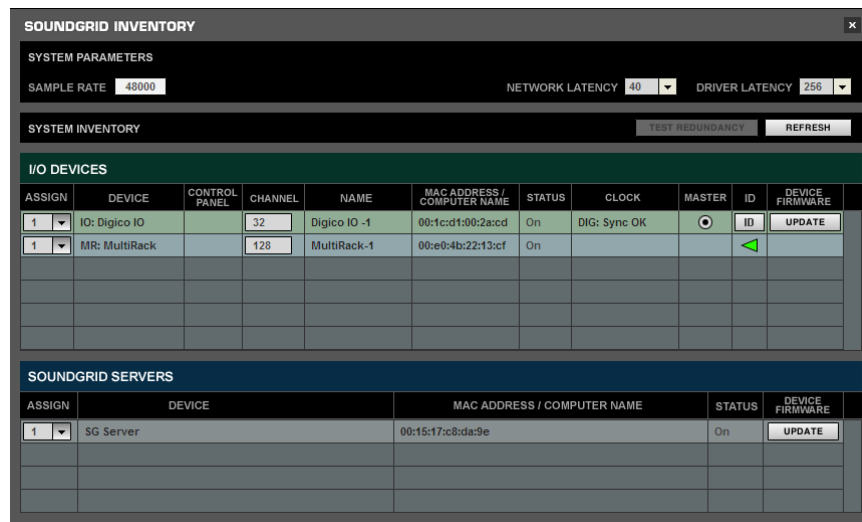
SOUNDGRID INVENTORY

SYSTEM PARAMETERS

SAMPLE RATE 48000

NETWORK LATENCY 40

DRIVER LATENCY 256

SYSTEM INVENTORY

TEST REDUNDANCY

REFRESH

I/O DEVICES

| ASSIGN | DEVICE | CONTROL PANEL | CHANNEL | NAME | MAC ADDRESS / COMPUTER NAME | STATUS | CLOCK | MASTER | ID | DEVICE FIRMWARE |
|---|---|---|---|---|---|---|---|---|---|---|
| 1 | IO: Digico IO | | 32 | Digico IO -1 | 00:1c:d1:00:2a:cd | On | DIG: Sync OK | | ID | UPDATE |
| 1 | MR: MultiRack | | 128 | MultiRack-1 | 00:e0:4b:22:13:cf | On | | | | |

SOUNDGRID SERVERS

| ASSIGN | DEVICE | MAC ADDRESS / COMPUTER NAME | STATUS | DEVICE FIRMWARE |
|---|---|---|---|---|
| 1 | SG Server | 00:15:17:c8:da:9e | On | UPDATE |